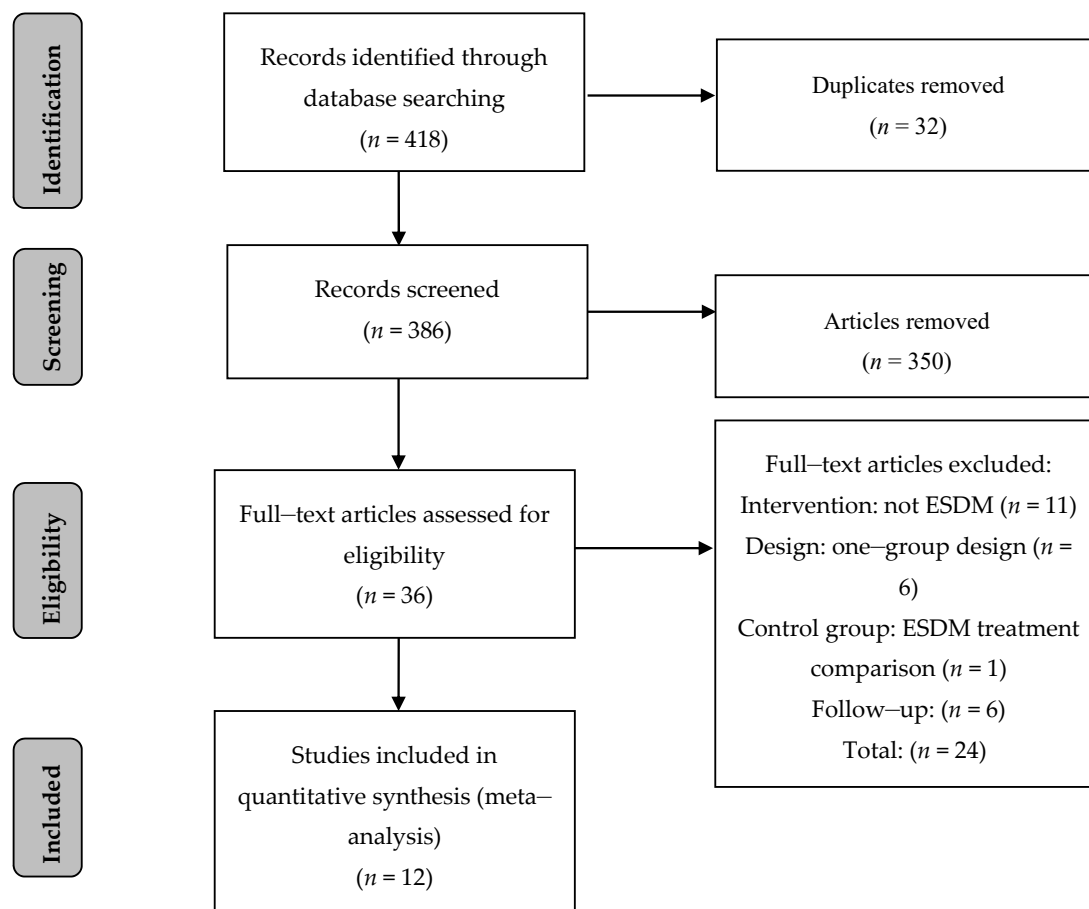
Identification

Records identified through database searching
($n$ = 418)

Duplicates removed
($n$ = 32)

Screening

Records screened
($n$ = 386)

Articles removed
($n$ = 350)

Eligibility

Full–text articles assessed for eligibility
($n$ = 36)

Full–text articles excluded:
Intervention: not ESDM ($n$ = 11)
Design: one–group design ($n$ = 6)
Control group: ESDM treatment comparison ($n$ = 1)
Follow–up: ($n$ = 6)
Total: ($n$ = 24)

Included

Studies included in quantitative synthesis (meta–analysis)
($n$ = 12)